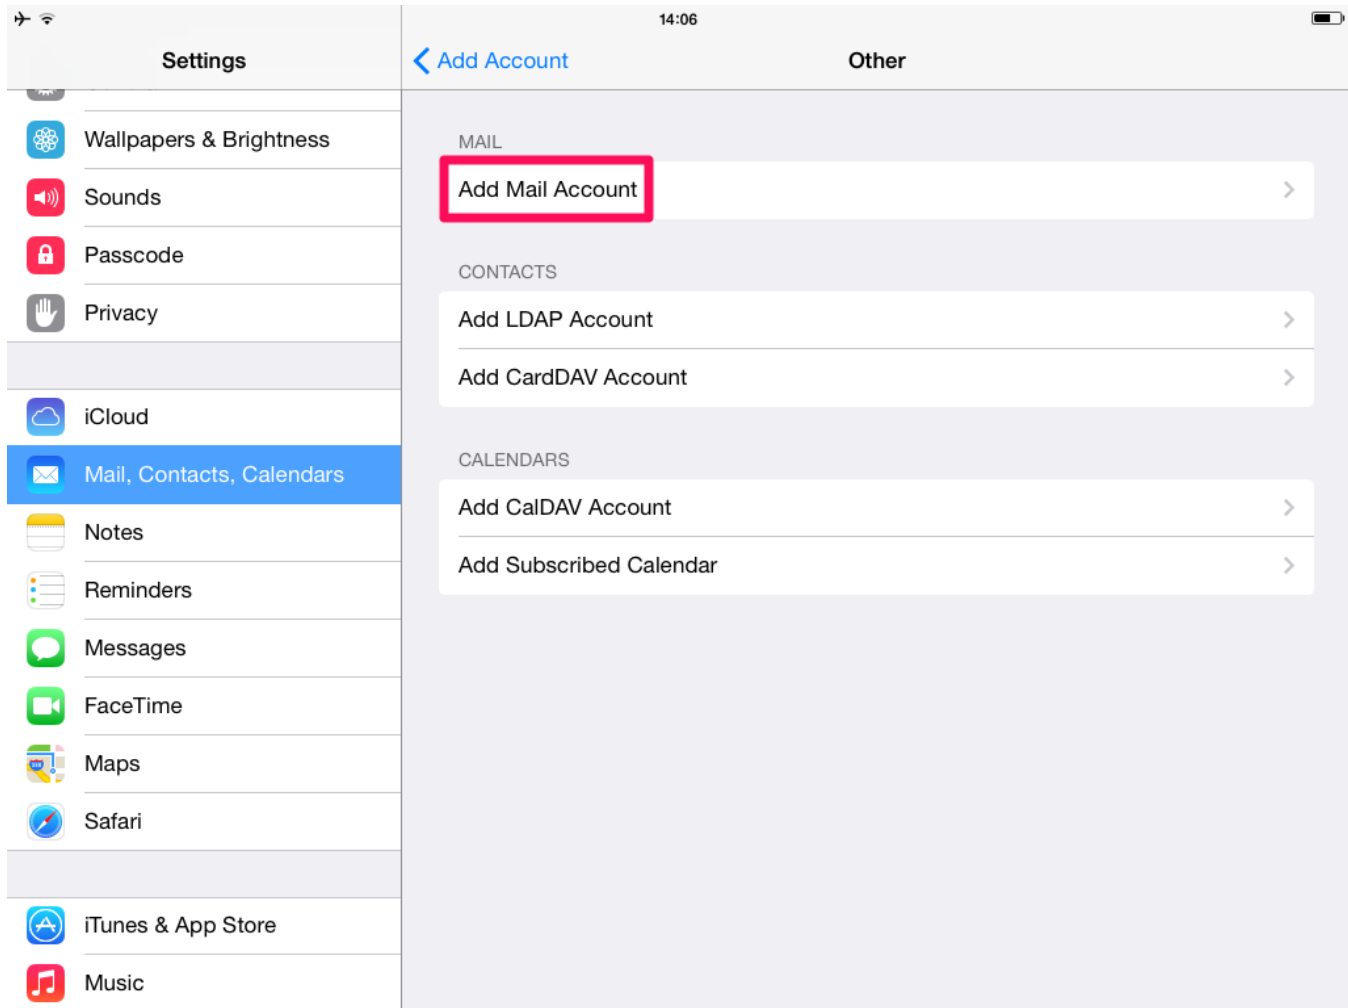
14:06

Settings

Wallpapers & Brightness

Sounds

Passcode

Privacy

iCloud

Mail, Contacts, Calendars

Notes

Reminders

Messages

FaceTime

Maps

Safari

iTunes & App Store

Music

Add Account

Other

MAIL

Add Mail Account

CONTACTS

Add LDAP Account

Add CardDAV Account

CALENDARS

Add CalDAV Account

Add Subscribed Calendar